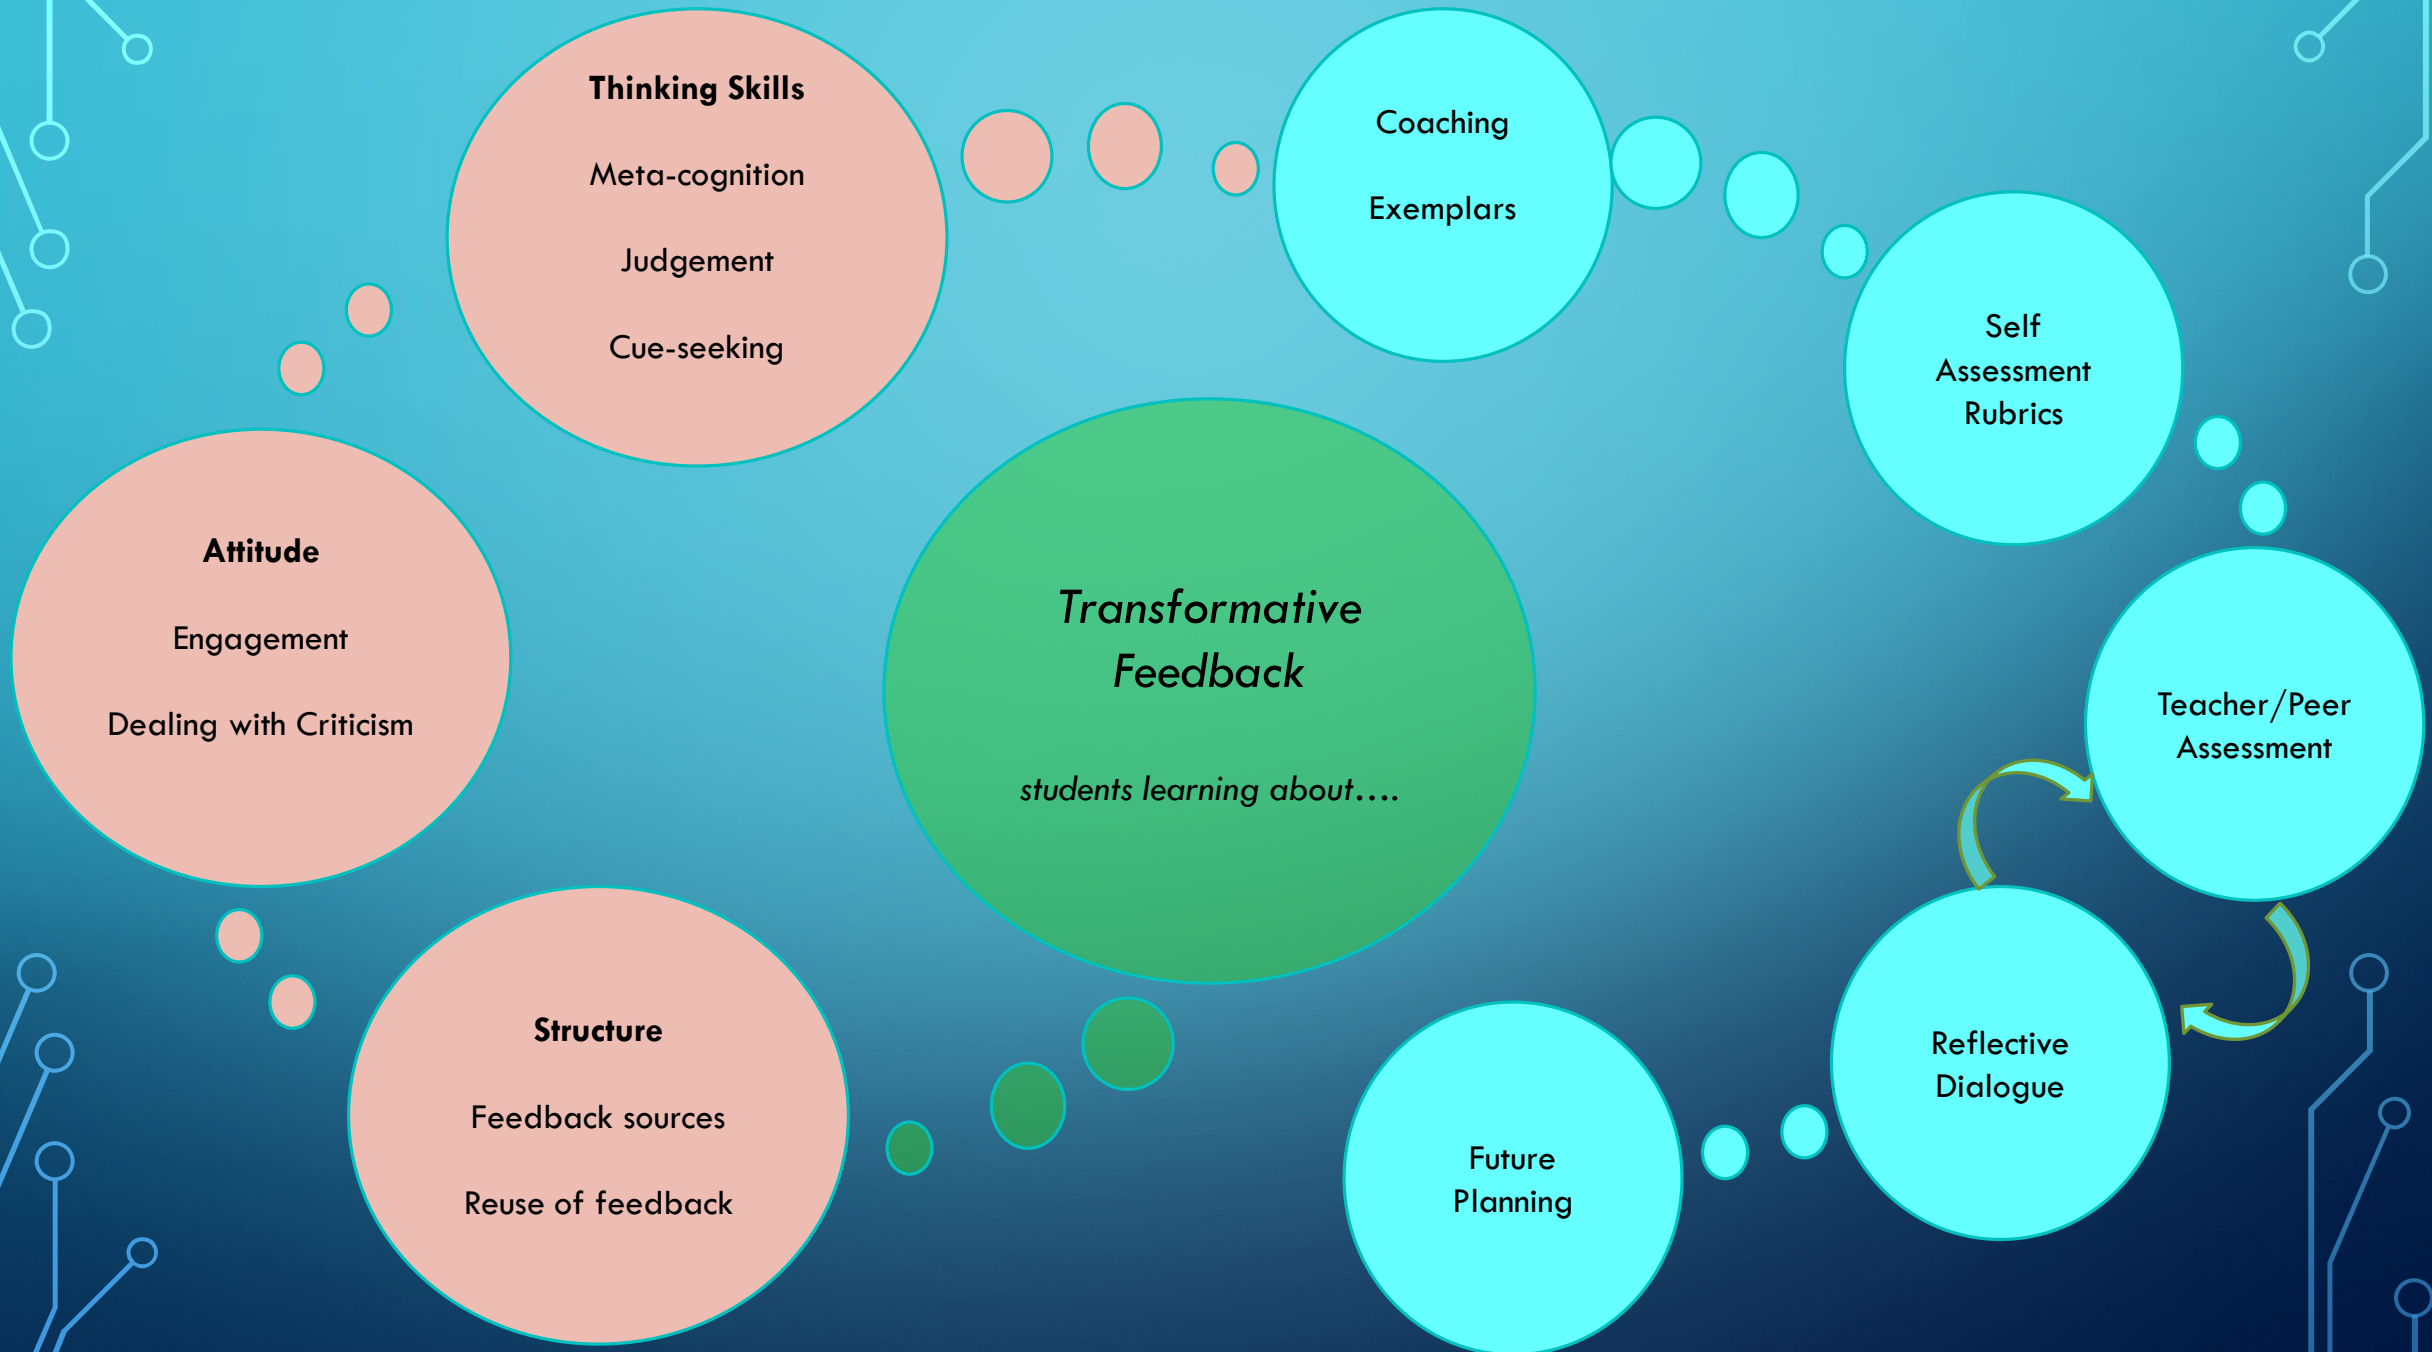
Thinking Skills

Meta-cognition

Judgement

Cue-seeking

Attitude

Engagement

Dealing with Criticism

Structure

Feedback sources

Reuse of feedback

Transformative Feedback

students learning about….

Coaching

Exemplars

Self Assessment Rubrics

Teacher/Peer Assessment

Reflective Dialogue

Future Planning